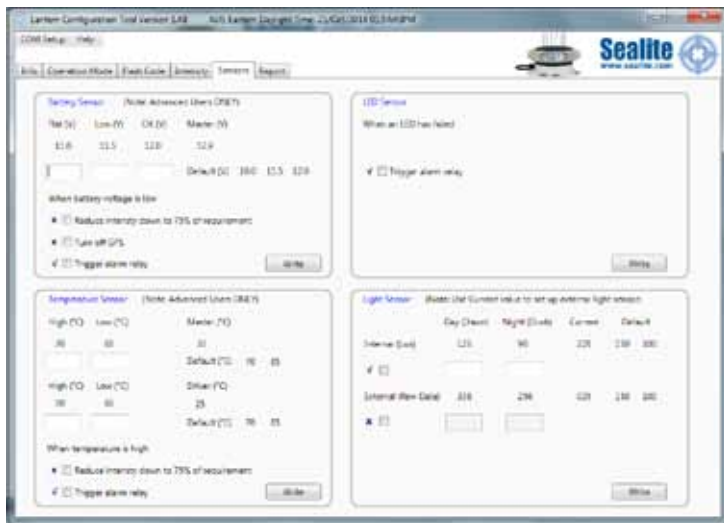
Lantern Configuration Tool Version 1.48 | AVS Lantern Copyright Time: 21/Oct/2014 02:54:46PM

COM Setup | Help

Sealite
www.sealite.com

Info | Operation Mode | Flash Code | Intensity | Sensors | Report

Battery Sensor (Note: Advanced Users ONLY)

Flat (V) Low (V) OK (V) Master (V)

11.8 11.5 12.0 12.9

Default (V) 10.0 11.5 12.0

When battery voltage is low

✔ ☐ Reduce intensity down to 75% of requirement

✘ ☐ Turn off GPS

✔ ☐ Trigger alarm relay

Write

LED Sensor

When an LED has failed

✔ ☐ Trigger alarm relay

Write

Temperature Sensor (Note: Advanced Users ONLY)

High (°C) Low (°C) Master (°C)

70 65 31

Default (°C) 70 65

High (°C) Low (°C) Driver (°C)

70 65 25

Default (°C) 70 65

When temperature is high

✔ ☐ Reduce intensity down to 75% of requirement

✔ ☐ Trigger alarm relay

Write

Light Sensor (Note: Use Current value to set up external light sensor)

Day (Count) Night (Count) Current Default

Internal (Lux) 125 90 225 130 100

✔ ☐

External (Raw Data) 326 296 520 130 100

✘ ☐

Write